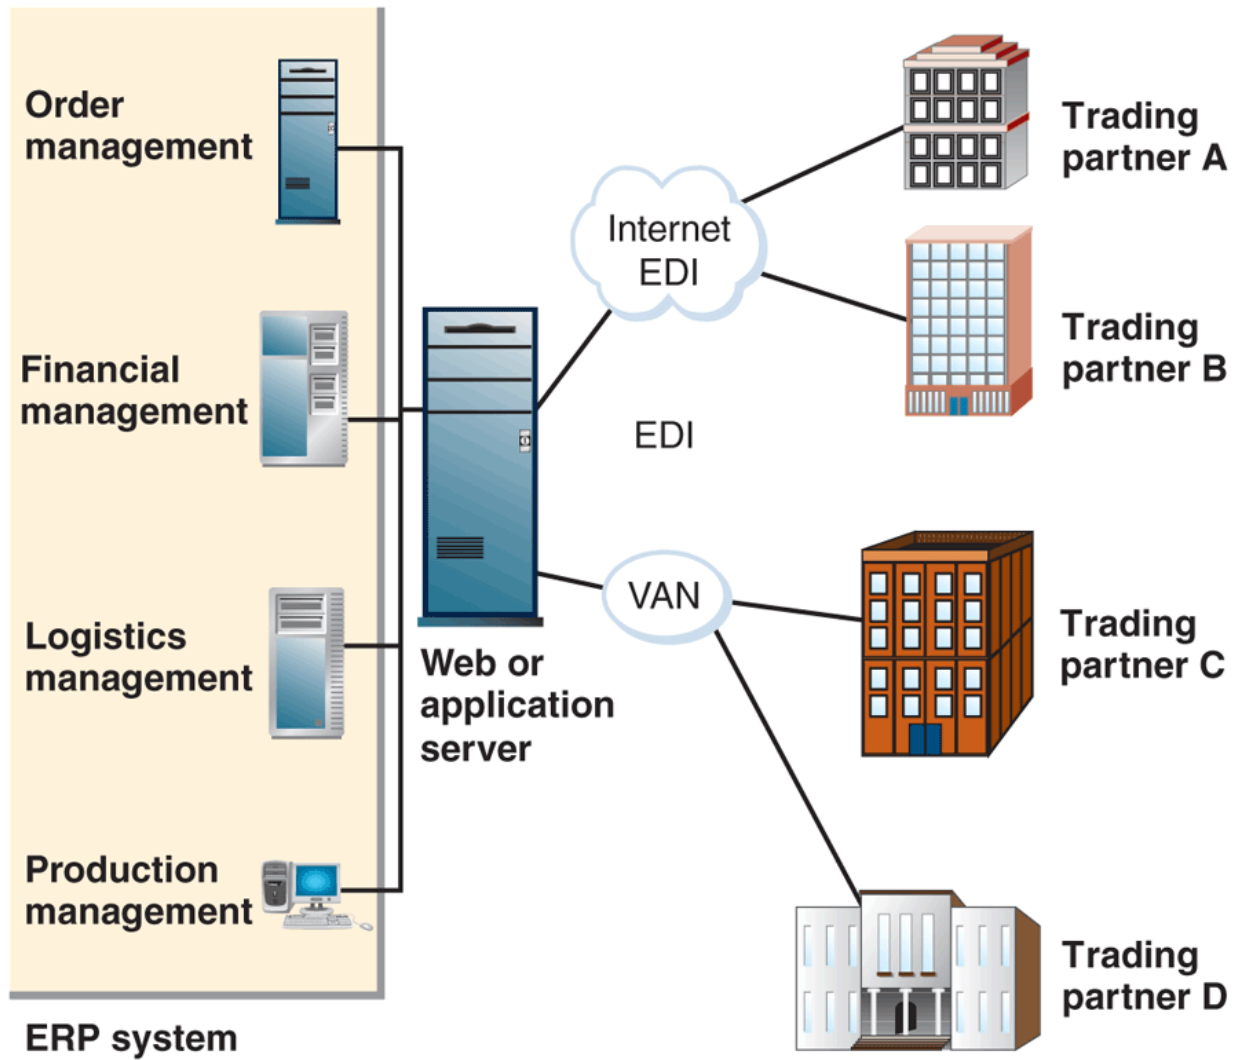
Order management

Financial management

Logistics management

Production management

ERP system

Web or application server

Internet EDI

EDI

VAN

Trading partner A

Trading partner B

Trading partner C

Trading partner D